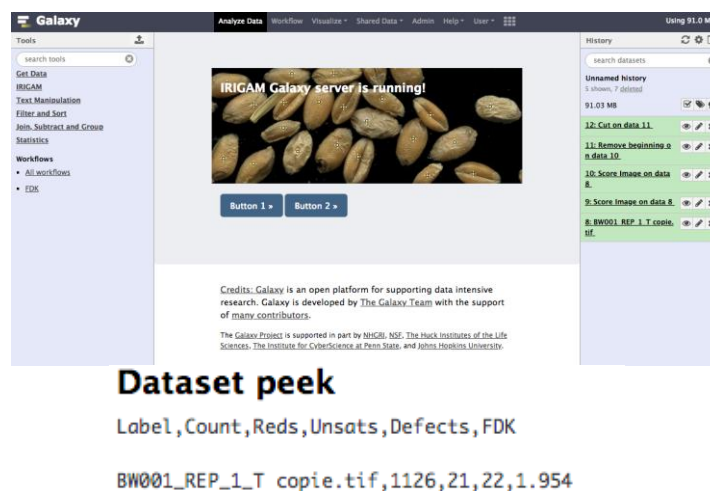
Galaxy

Analyze Data Workflow Visualize Shared Data Admin Help User

Using 91.0 M

Tools

search tools

Get Data
IRIGAM
Text Manipulation
Filter and Sort
Join, Subtract and Group
Statistics

Workflows
• All workflows
• FDK

IRIGAM Galaxy server is running!

Button 1 » Button 2 »

Credits: Galaxy is an open platform for supporting data intensive research. Galaxy is developed by The Galaxy Team with the support of many contributors.

The Galaxy Project is supported in part by NHGRI, NSF, The Huck Institutes of the Life Sciences, The Institute for CyberScience at Penn State, and Johns Hopkins University.

History

search datasets

Unnamed history
5 shown, 7 deleted

91.03 MB

12: Cut on data 11

11: Remove beginning on data 10

10: Score Image on data 8

9: Score Image on data 8

8: BW001 REP 1 T copie.tif

Dataset peek

Label,Count,Reds,Unsats,Defects,FDK

BW001_REP_1_T copie.tif,1126,21,22,1.954